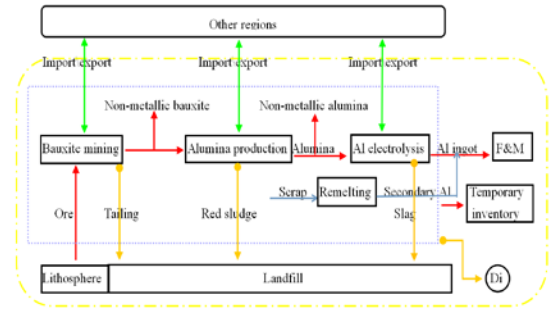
Other regions

Import export
Import export
Import export

Non-metallic bauxite
Non-metallic alumina

Bauxite mining
Alumina production
Alumina
Al electrolysis
Al ingot
F&M

Scrap
Remelting
Secondary Al
Temporary inventory

Ore
Tailing
Red sludge
Slag

Lithosphere
Landfill
Di